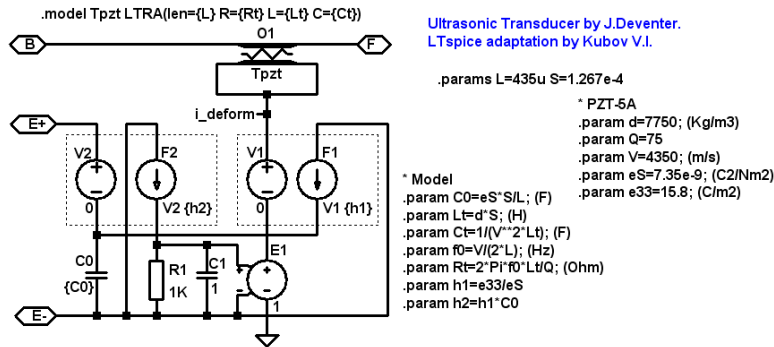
.model Tpzt LTRA(len={L} R={Rt} L={Lt} C={Ct})

Ultrasonic Transducer by J.Deventer.
LTspice adaptation by Kubov V.I.

B

F

O1

Tpzt

.params L=435u S=1.267e-4

i_deform

E+

* PZT-5A
.param d=7750; (Kg/m3)
.param Q=75
.param V=4350; (m/s)
.param eS=7.35e-9; (C2/Nm2)
.param e33=15.8; (C/m2)

V2

F2

V1

F1

0

V2 {h2}

0

V1 {h1}

* Model
.param C0=eS*S/L; (F)
.param Lt=d*S; (H)
.param Ct=1/(V**2*Lt); (F)
.param f0=V/(2*L); (Hz)
.param Rt=2*Pi*f0*Lt/Q; (Ohm)
.param h1=e33/eS
.param h2=h1*C0

E1

C0

{C0}

R1

1K

C1

1

E-

1